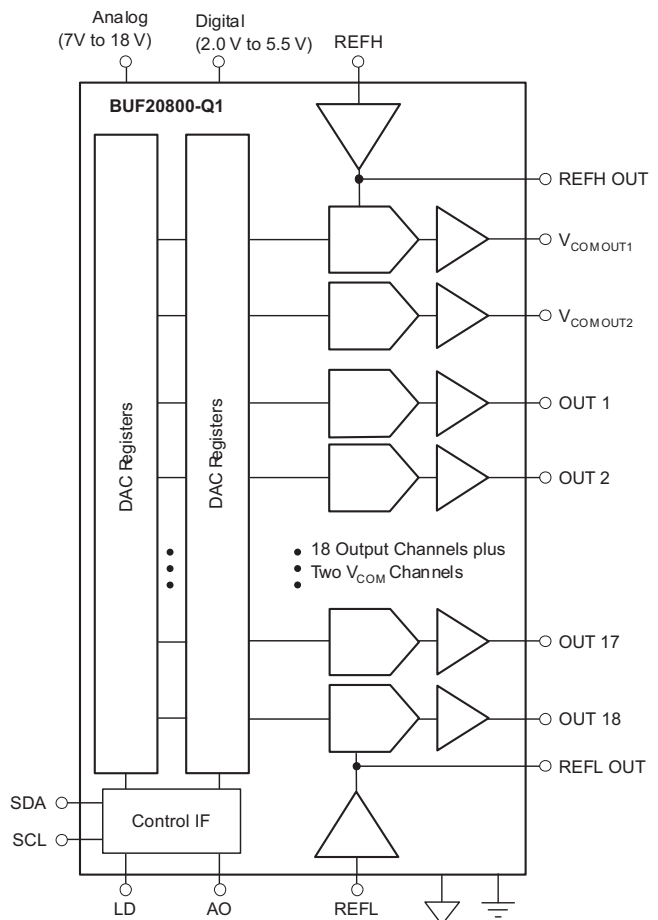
Analog
(7V to 18 V)

Digital
(2.0 V to 5.5 V)

REFH

BUF20800-Q1

REFH OUT

$V_{COM OUT1}$

$V_{COM OUT2}$

OUT 1

OUT 2

DAC Registers

DAC Registers

18 Output Channels plus
Two $V_{COM}$ Channels

OUT 17

OUT 18

REFL OUT

SDA

SCL

Control IF

LD

AO

REFL